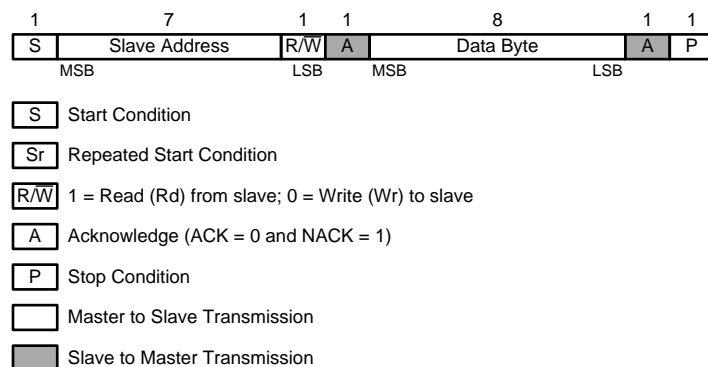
| 1 | 7 | 1 | 1 | 8 | 1 | 1 |
|---|---|---|---|---|---|---|
| S | Slave Address | R/$\overline{W}$ | A | Data Byte | A | P |

MSB LSB MSB LSB

S Start Condition

Sr Repeated Start Condition

R/$\overline{W}$ 1 = Read (Rd) from slave; 0 = Write (Wr) to slave

A Acknowledge (ACK = 0 and NACK = 1)

P Stop Condition

Master to Slave Transmission

Slave to Master Transmission